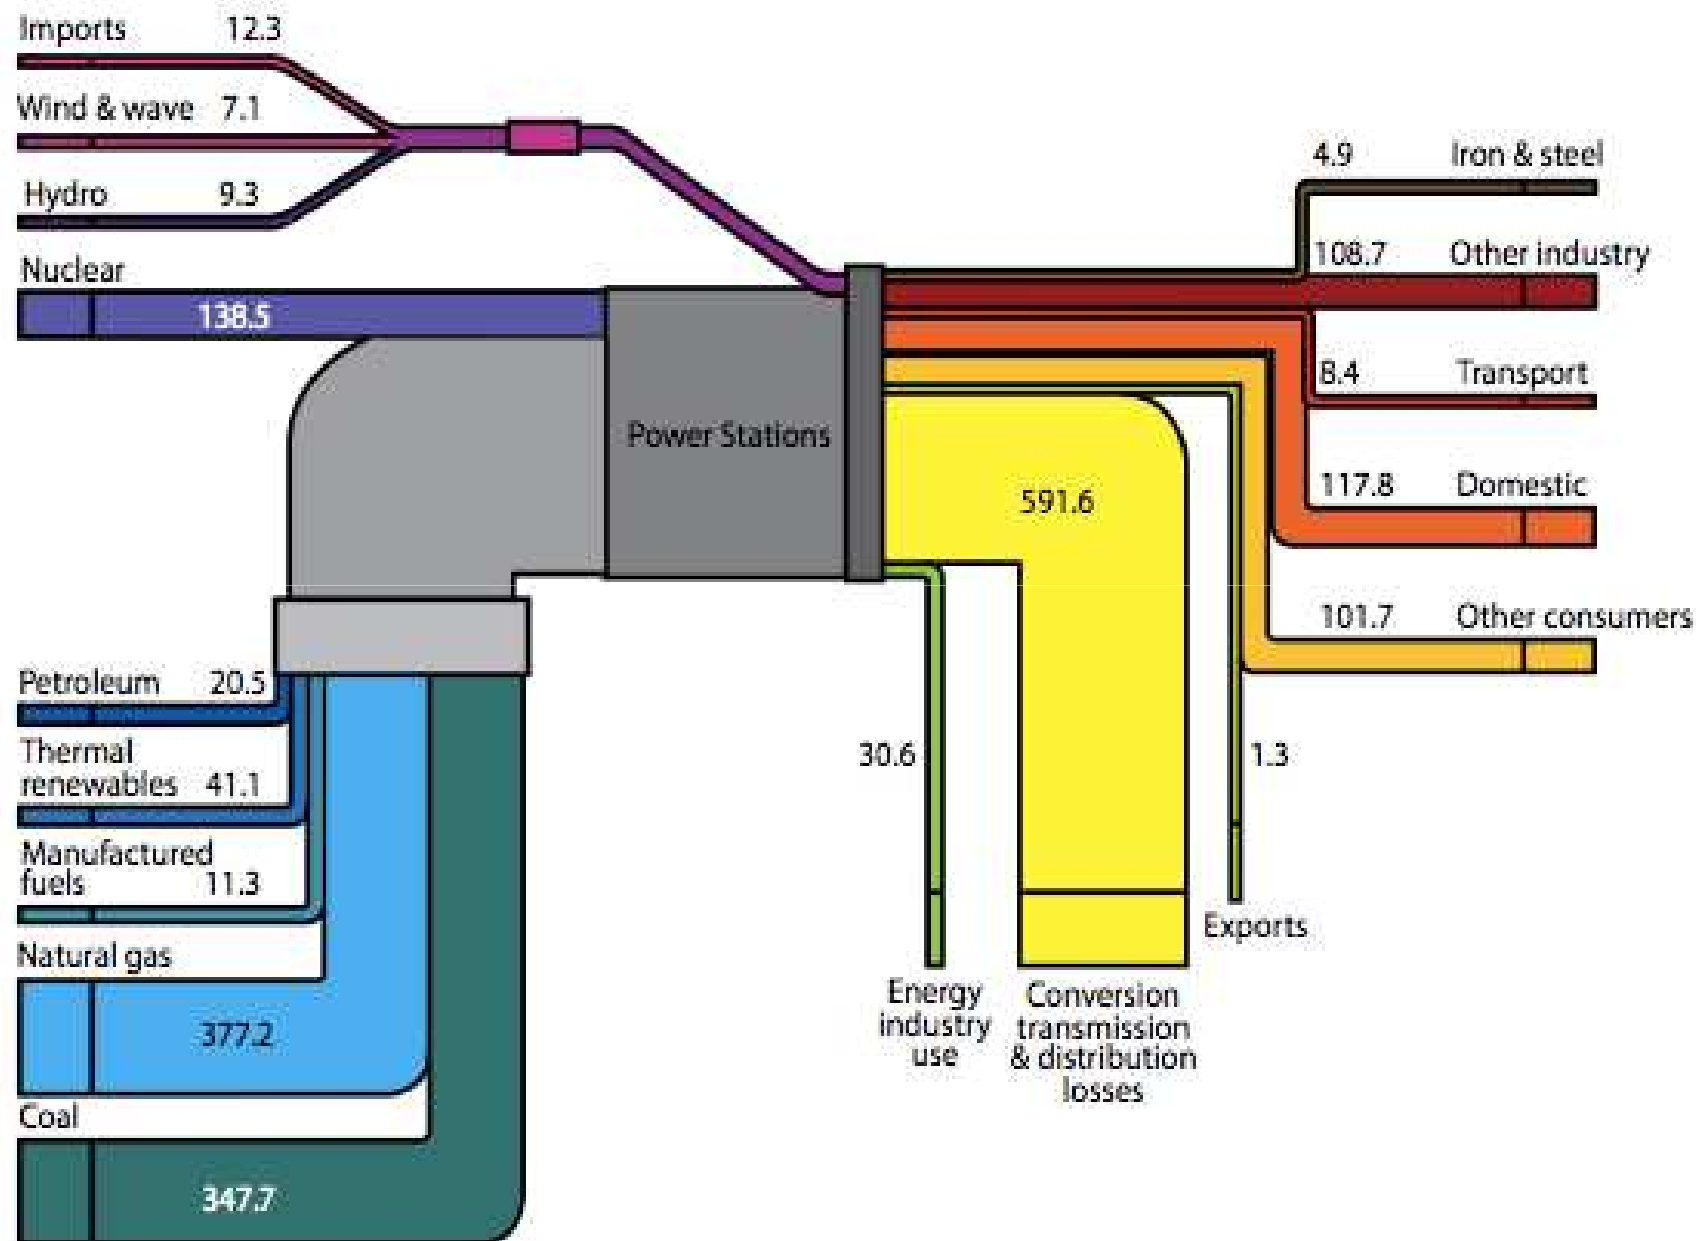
Imports 12.3
Wind & wave 7.1
Hydro 9.3
Nuclear
138.5
Power Stations
Petroleum 20.5
Thermal renewables 41.1
Manufactured fuels 11.3
Natural gas
377.2
Coal
347.7

4.9 Iron & steel
108.7 Other industry
8.4 Transport
117.8 Domestic
101.7 Other consumers
591.6
30.6
1.3
Exports
Energy industry use
Conversion transmission & distribution losses